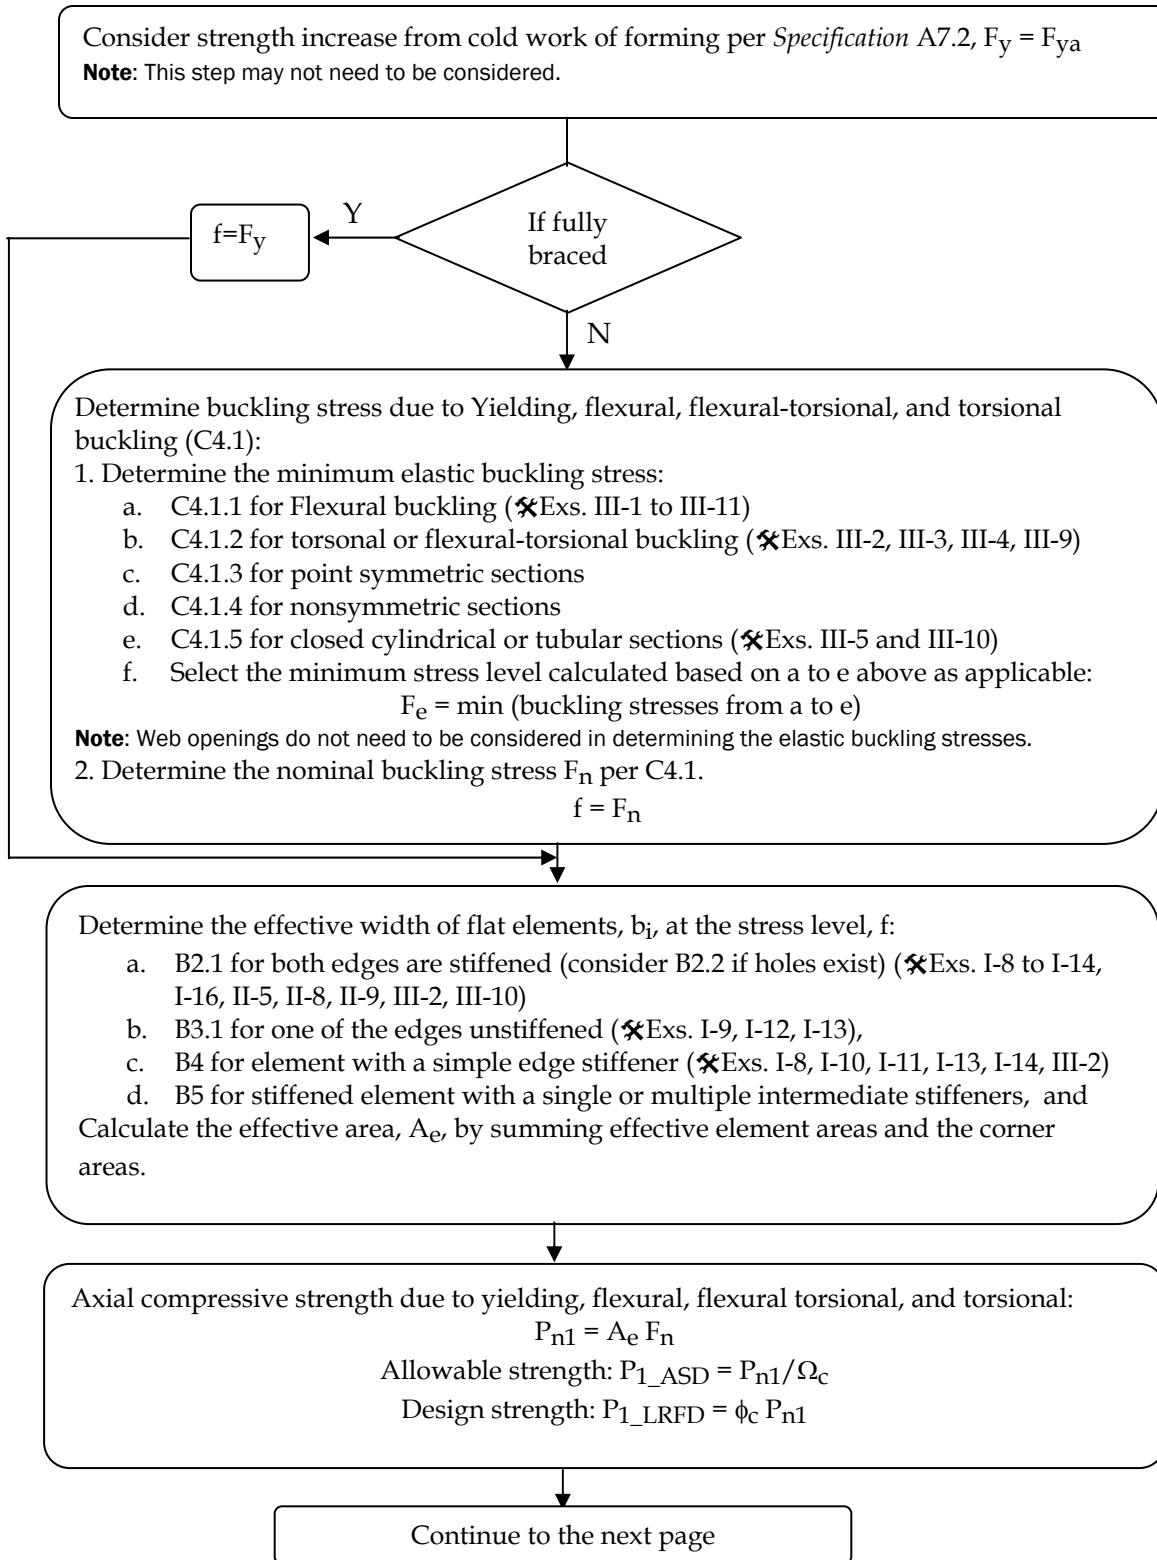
Consider strength increase from cold work of forming per *Specification* A7.2, $F_y = F_{ya}$
**Note**: This step may not need to be considered.

If fully braced

Y

$f=F_y$

N

Determine buckling stress due to Yielding, flexural, flexural-torsional, and torsional buckling (C4.1):
1. Determine the minimum elastic buckling stress:
a. C4.1.1 for Flexural buckling (⚒Exs. III-1 to III-11)
b. C4.1.2 for torsonal or flexural-torsional buckling (⚒Exs. III-2, III-3, III-4, III-9)
c. C4.1.3 for point symmetric sections
d. C4.1.4 for nonsymmetric sections
e. C4.1.5 for closed cylindrical or tubular sections (⚒Exs. III-5 and III-10)
f. Select the minimum stress level calculated based on a to e above as applicable:
$F_e$ = min (buckling stresses from a to e)
**Note**: Web openings do not need to be considered in determining the elastic buckling stresses.
2. Determine the nominal buckling stress $F_n$ per C4.1.
$f = F_n$

Determine the effective width of flat elements, $b_i$, at the stress level, f:
a. B2.1 for both edges are stiffened (consider B2.2 if holes exist) (⚒Exs. I-8 to I-14, I-16, II-5, II-8, II-9, III-2, III-10)
b. B3.1 for one of the edges unstiffened (⚒Exs. I-9, I-12, I-13),
c. B4 for element with a simple edge stiffener (⚒Exs. I-8, I-10, I-11, I-13, I-14, III-2)
d. B5 for stiffened element with a single or multiple intermediate stiffeners, and
Calculate the effective area, $A_e$, by summing effective element areas and the corner areas.

Axial compressive strength due to yielding, flexural, flexural torsional, and torsional:
$P_{n1} = A_e F_n$
Allowable strength: $P_{1\_ASD} = P_{n1}/\Omega_c$
Design strength: $P_{1\_LRFD} = \phi_c P_{n1}$

Continue to the next page